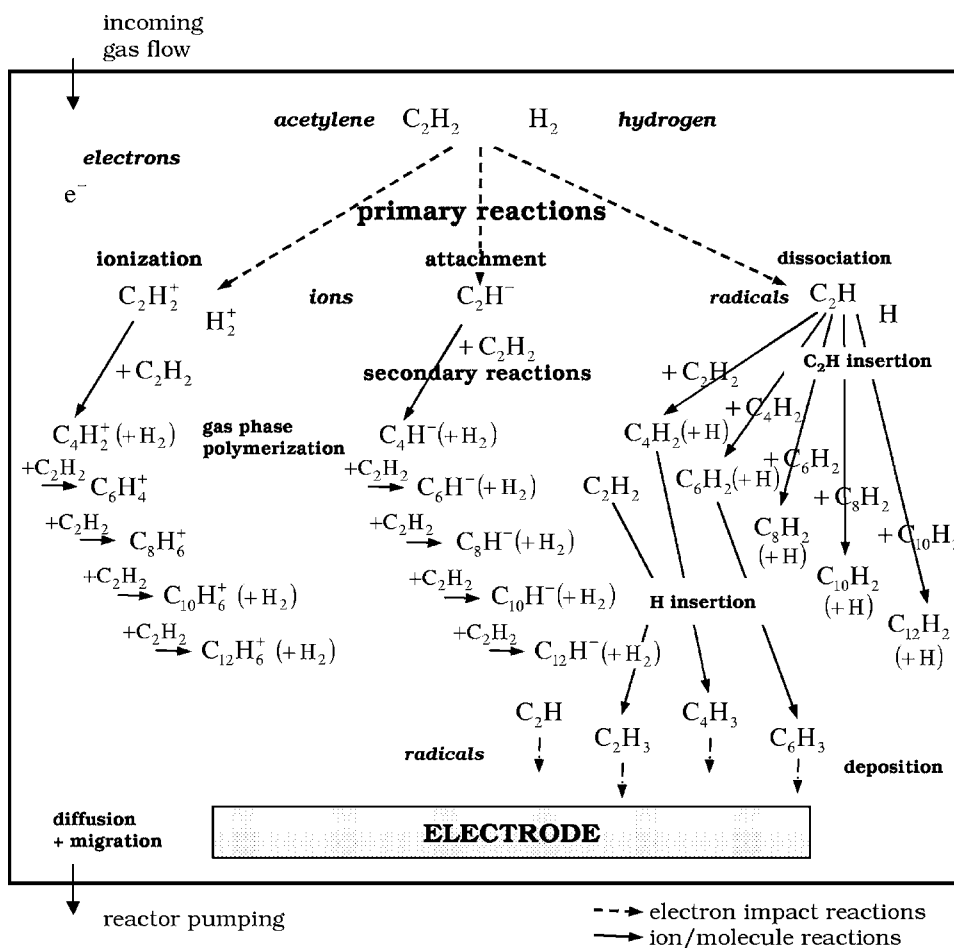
incoming gas flow

acetylene $C_2H_2$ $H_2$ hydrogen

electrons

$e^-$

primary reactions

ionization

$C_2H_2^+$

$H_2^+$

ions

attachment

$C_2H^-$

dissociation

radicals $C_2H$ H

$+C_2H_2$

$+C_2H_2$

secondary reactions

$+C_2H_2$

$C_2$H insertion

$+C_4H_2$

$C_4H_2^+(+H_2)$

gas phase polymerization

$C_4H^-(+H_2)$

$C_4H_2(+H)$

$+C_2H_2$ $C_6H_4^+$

$+C_2H_2$ $C_6H^-(+H_2)$

$C_2H_2$

$C_6H_2(+H)$

$+C_6H_2$

$+C_2H_2$ $C_8H_6^+$

$+C_2H_2$ $C_8H^-(+H_2)$

$+C_8H_2$

$C_8H_2$ $(+H)$

$+C_{10}H$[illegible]

$+C_2H_2$ $C_{10}H_6^+$ $(+H_2)$

$+C_2H_2$ $C_{10}H^-(+H_2)$

H insertion

$C_{10}H_2$ $(+H)$

$+C_2H_2$ $C_{12}H_6^+$ $(+H_2)$

$+C_2H_2$ $C_{12}H^-(+H_2)$

$C_{12}H_2$ $(+H)$

$C_2H$

$C_2H_3$

$C_4H_3$

$C_6H_3$

radicals

deposition

diffusion + migration

ELECTRODE

reactor pumping

electron impact reactions

ion/molecule reactions